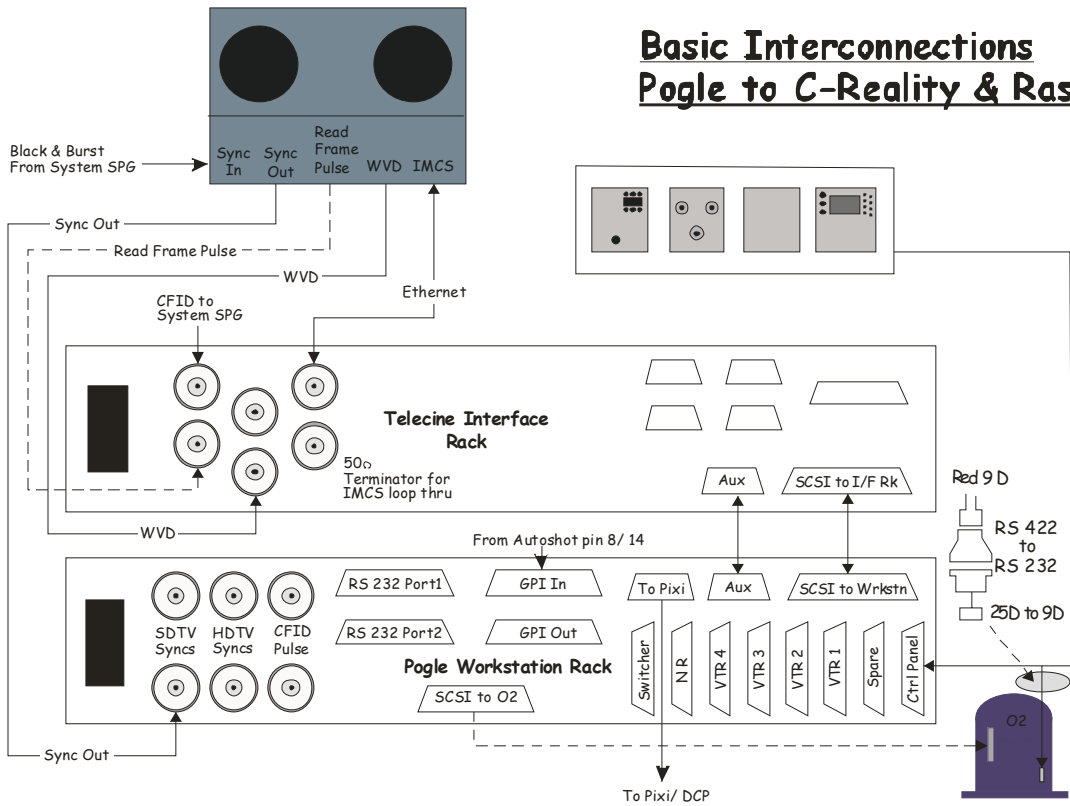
Basic Interconnections
Pogle to C-Reality & Ras

Black & Burst
From System SPG

Sync In
Sync Out
Read Frame Pulse
WVD
IMCS

Sync Out
Read Frame Pulse
WVD
Ethernet

CFID to System SPG

Telecine Interface Rack

50Ω Terminator for IMCS loop thru

Aux
SCSI to I/F Rk

Red 9 D
RS 422 to RS 232
25D to 9D

WVD
From Autoshot pin 8/ 14

SDTV Syncs
HDTV Syncs
CFID Pulse

RS 232 Port1
RS 232 Port2
GPI In
GPI Out
To Pixi
Aux
SCSI to Wrkstn

Switcher
NR
VTR 4
VTR 3
VTR 2
VTR 1
Spare
Ctrl Panel

Pogle Workstation Rack

SCSI to O2

O2

Sync Out

To Pixi/ DCP